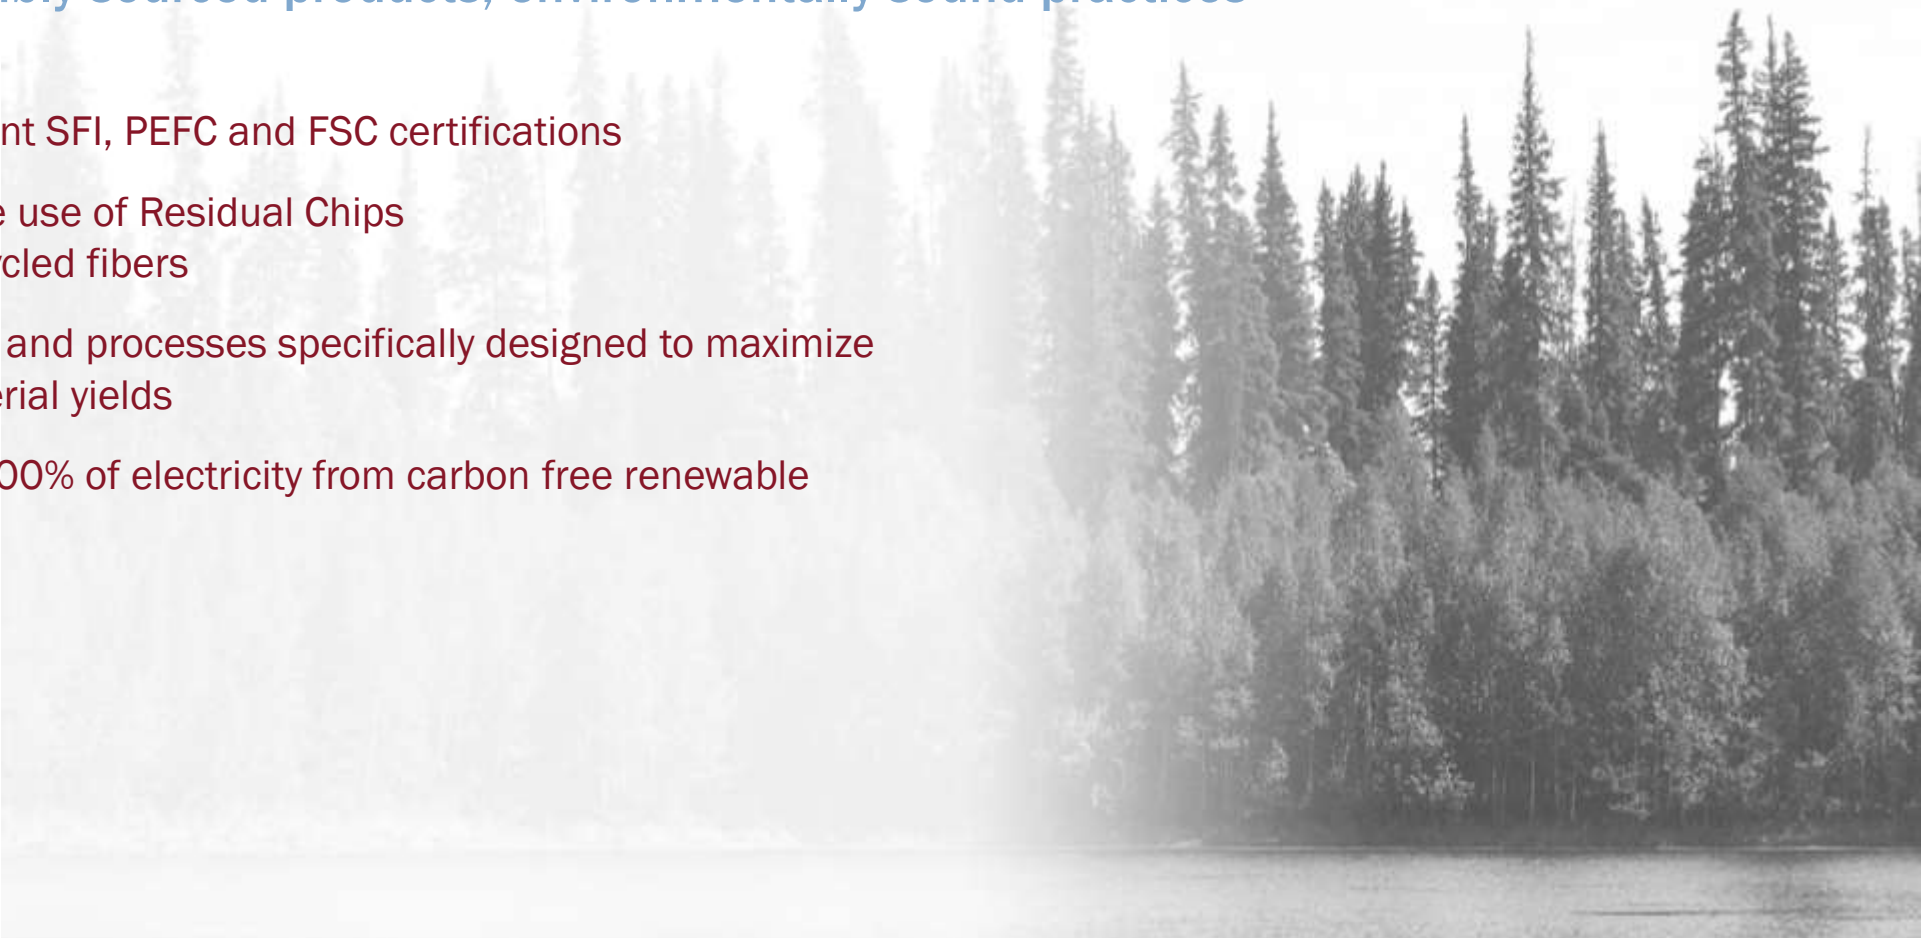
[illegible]bly sourced products, environmentally sound practices

nt SFI, PEFC and FSC certifications

e use of Residual Chips
cled fibers

and processes specifically designed to maximize
erial yields

00% of electricity from carbon free renewable